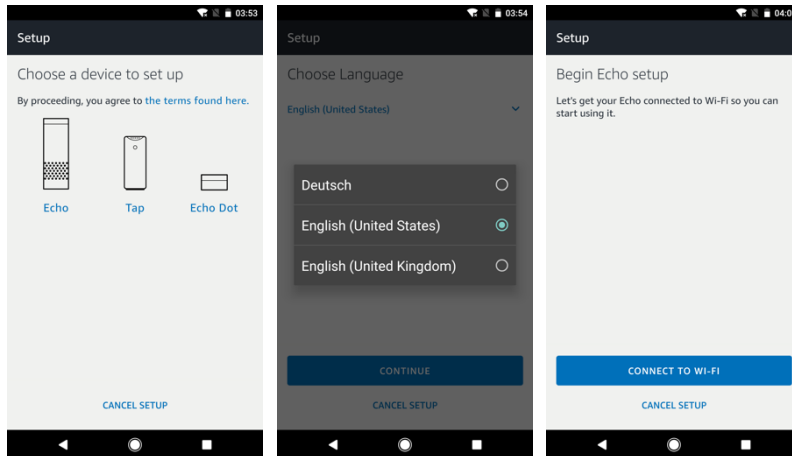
03:53

Setup

Choose a device to set up

By proceeding, you agree to the terms found here.

Echo

Tap

Echo Dot

CANCEL SETUP

03:54

Setup

Choose Language

English (United States)

Deutsch

English (United States)

English (United Kingdom)

CONTINUE

CANCEL SETUP

04:0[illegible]

Setup

Begin Echo setup

Let's get your Echo connected to Wi-Fi so you can start using it.

CONNECT TO WI-FI

CANCEL SETUP